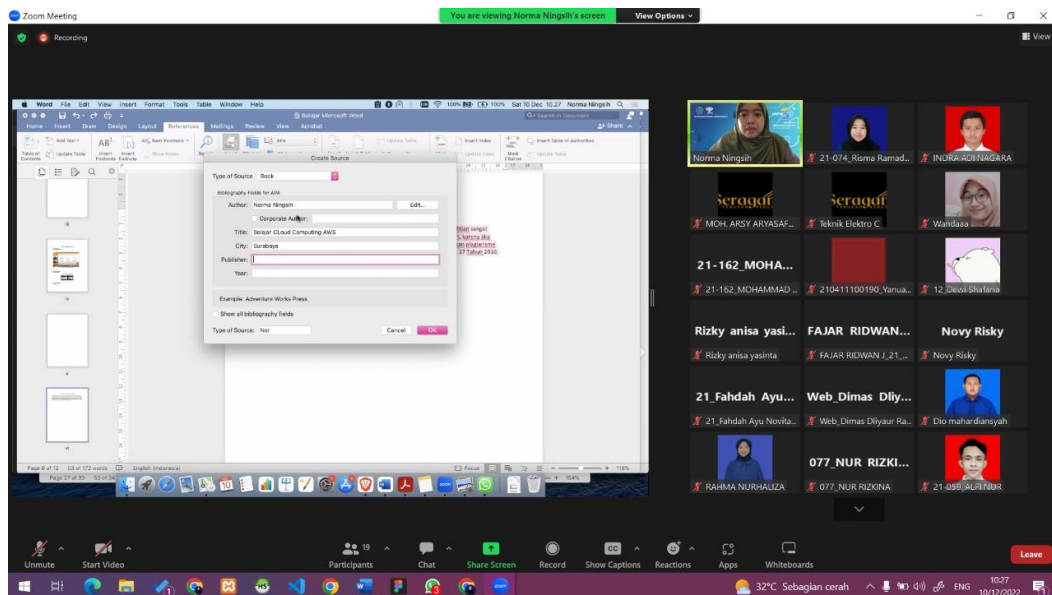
Zoom Meeting

You are viewing Norma Ningsih's screen

View Options

Recording

View

Word File Edit View Insert Format Tools Table Window Help

Sat 10 Dec 10.27 Norma Ningsih

Belajar Microsoft Word

Home Insert Draw Design Layout References Mailings Review View Acrobat

Share

Create Source

Type of Source: Book

Bibliography Fields for APA

Author: Norma Ningsih

Edit...

Corporate Author:

Title: Belajar CLoud Computing AWS

City: Surabaya

Publisher:

Year:

Example: Adventure Works Press

Show all bibliography fields

Type of Source: Nor

Cancel

OK

Page 6 of 12 53 of 172 words English (Indonesia)

Focus

118%

Norma Ningsih

21-074_Risma Ramad...

INDIRA ADI NAGARA

MOH. ARSY ARYASAF...

Teknik Elektro C

Wandaaa

21-162_MOHA...

21-162_MOHAMMAD ...

210411100190_Yanua...

12_Dewi Shafaria

Rizky anisa yasi...

Rizky anisa yasinta

FAJAR RIDWAN...

FAJAR RIDWAN J_21_...

Novy Risky

Novy Risky

21_Fahdah Ayu...

21_Fahdah Ayu Novita...

Web_Dimas Dliy...

Web_Dimas Dliyaur Ra...

Dio mahardiansyah

RAHMA NURHALIZA

077_NUR RIZKI...

077_NUR RIZKINA

21-059_ALFI NUR

Unmute

Start Video

19

Participants

Chat

Share Screen

Record

Show Captions

Reactions

Apps

Whiteboards

Leave

32°C Sebagian cerah

ENG

10:27
10/12/2022